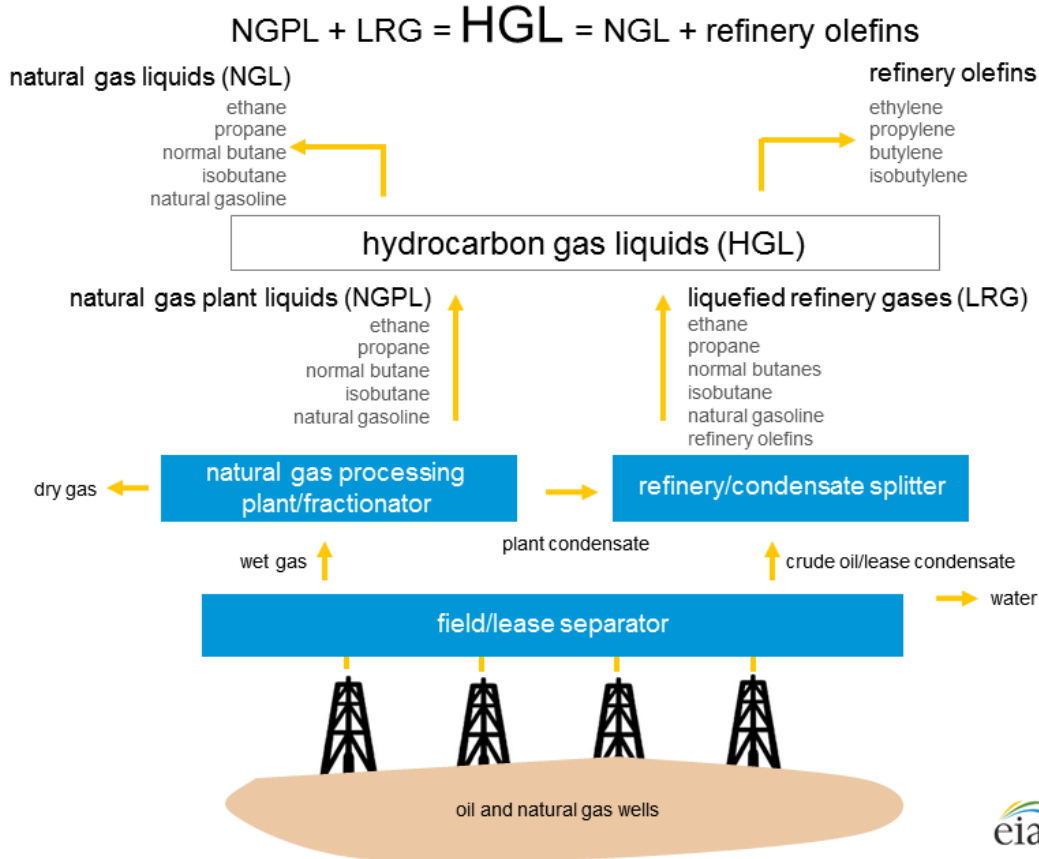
NGPL + LRG = HGL = NGL + refinery olefins

natural gas liquids (NGL)
ethane
propane
normal butane
isobutane
natural gasoline

refinery olefins
ethylene
propylene
butylene
isobutylene

hydrocarbon gas liquids (HGL)

natural gas plant liquids (NGPL)
ethane
propane
normal butane
isobutane
natural gasoline

liquefied refinery gases (LRG)
ethane
propane
normal butanes
isobutane
natural gasoline
refinery olefins

dry gas

natural gas processing plant/fractionator

refinery/condensate splitter

plant condensate

wet gas

crude oil/lease condensate

field/lease separator

water

oil and natural gas wells

eia